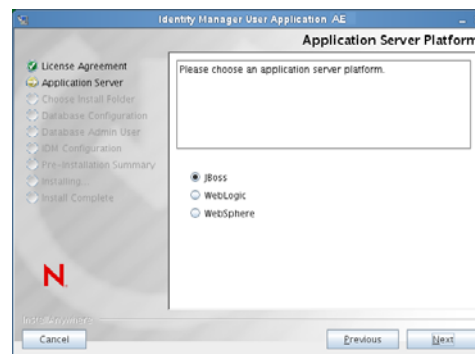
Identity Manager User Application AE

Application Server Platform

License Agreement
Application Server
Choose Install Folder
Database Configuration
Database Admin User
IDM Configuration
Pre-Installation Summary
Installing...
Install Complete

Please choose an application server platform.

JBoss
WebLogic
WebSphere

N

InstallAnywhere

Cancel

Previous

Next